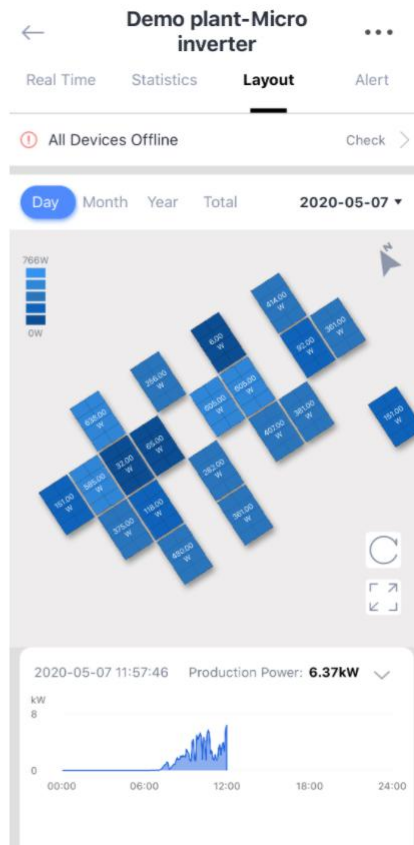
Demo plant-Micro inverter

Real Time Statistics Layout Alert

All Devices Offline Check

Day Month Year Total 2020-05-07

766W
0W

N

414.00 W
301.00 W
4.00 W
92.00 W
356.00 W
606.00 W
605.00 W
381.00 W
151.00 W
638.00 W
407.00 W
65.00 W
32.00 W
282.00 W
585.00 W
161.00 W
118.00 W
361.00 W
375.00 W
480.00 W

2020-05-07 11:57:46 Production Power: 6.37kW

kW
8
0
00:00 06:00 12:00 18:00 24:00